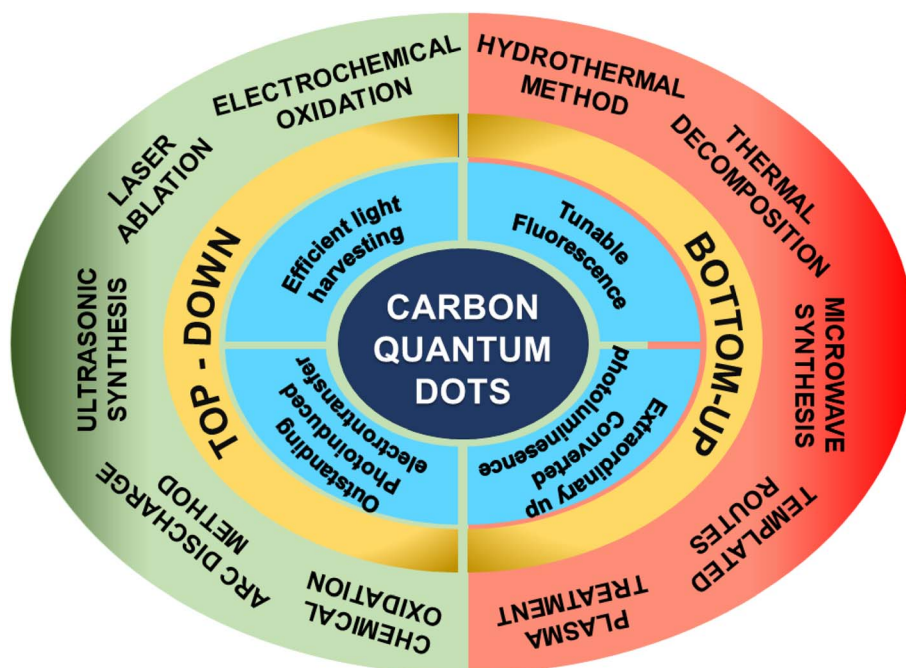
CARBON QUANTUM DOTS

Efficient light harvesting

Tunable Fluorescence

Outstanding Photoinduced electrontransfer

Extraordinary up Converted photoluminesence

TOP - DOWN

BOTTOM-UP

ELECTROCHEMICAL OXIDATION

LASER ABLATION

ULTRASONIC SYNTHESIS

ARC DISCHARGE METHOD

CHEMICAL OXIDATION

HYDROTHERMAL METHOD

THERMAL DECOMPOSITION

MICROWAVE SYNTHESIS

TEMPLATED ROUTES

PLASMA TREATMENT